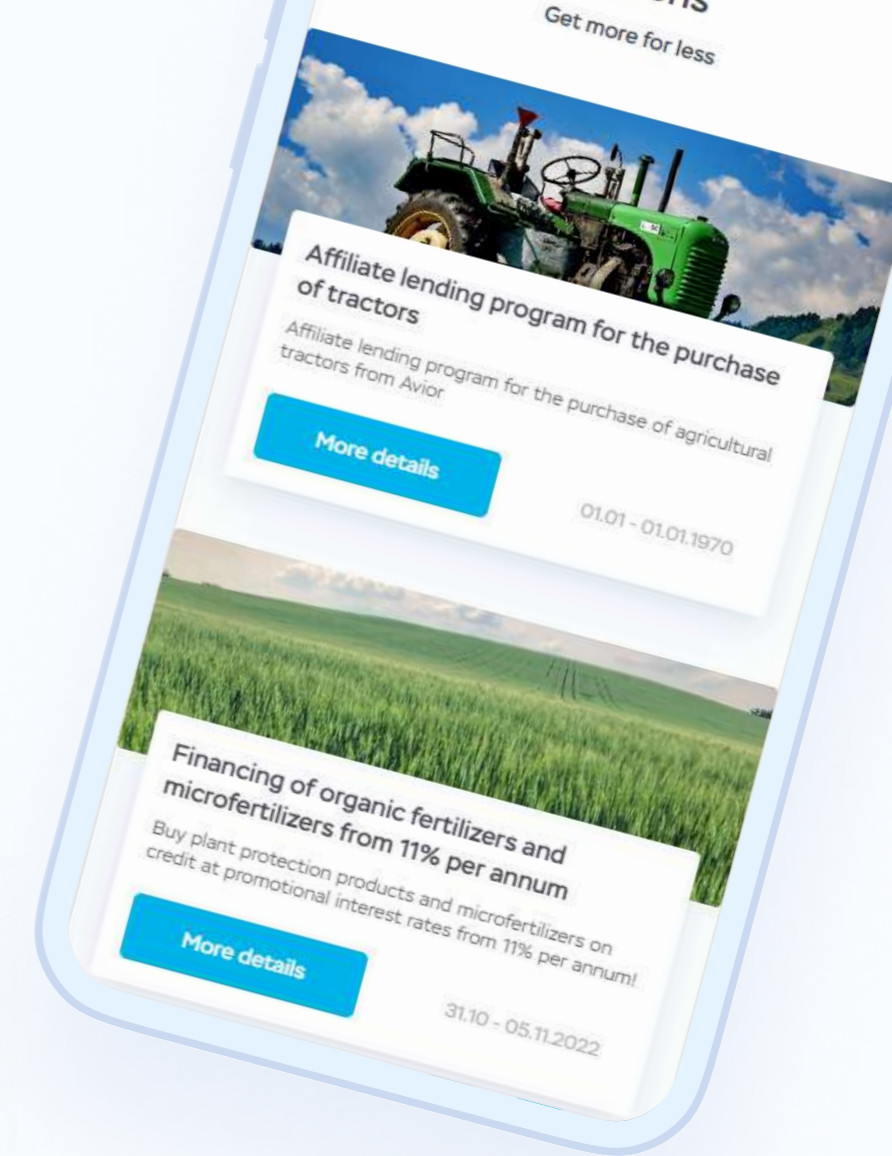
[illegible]ns
Get more for less

Affiliate lending program for the purchase of tractors
Affiliate lending program for the purchase of agricultural tractors from Avior

More details

01.01 - 01.01.1970

Financing of organic fertilizers and microfertilizers from 11% per annum
Buy plant protection products and microfertilizers on credit at promotional interest rates from 11% per annum!

More details

31.10 - 05.11.2022